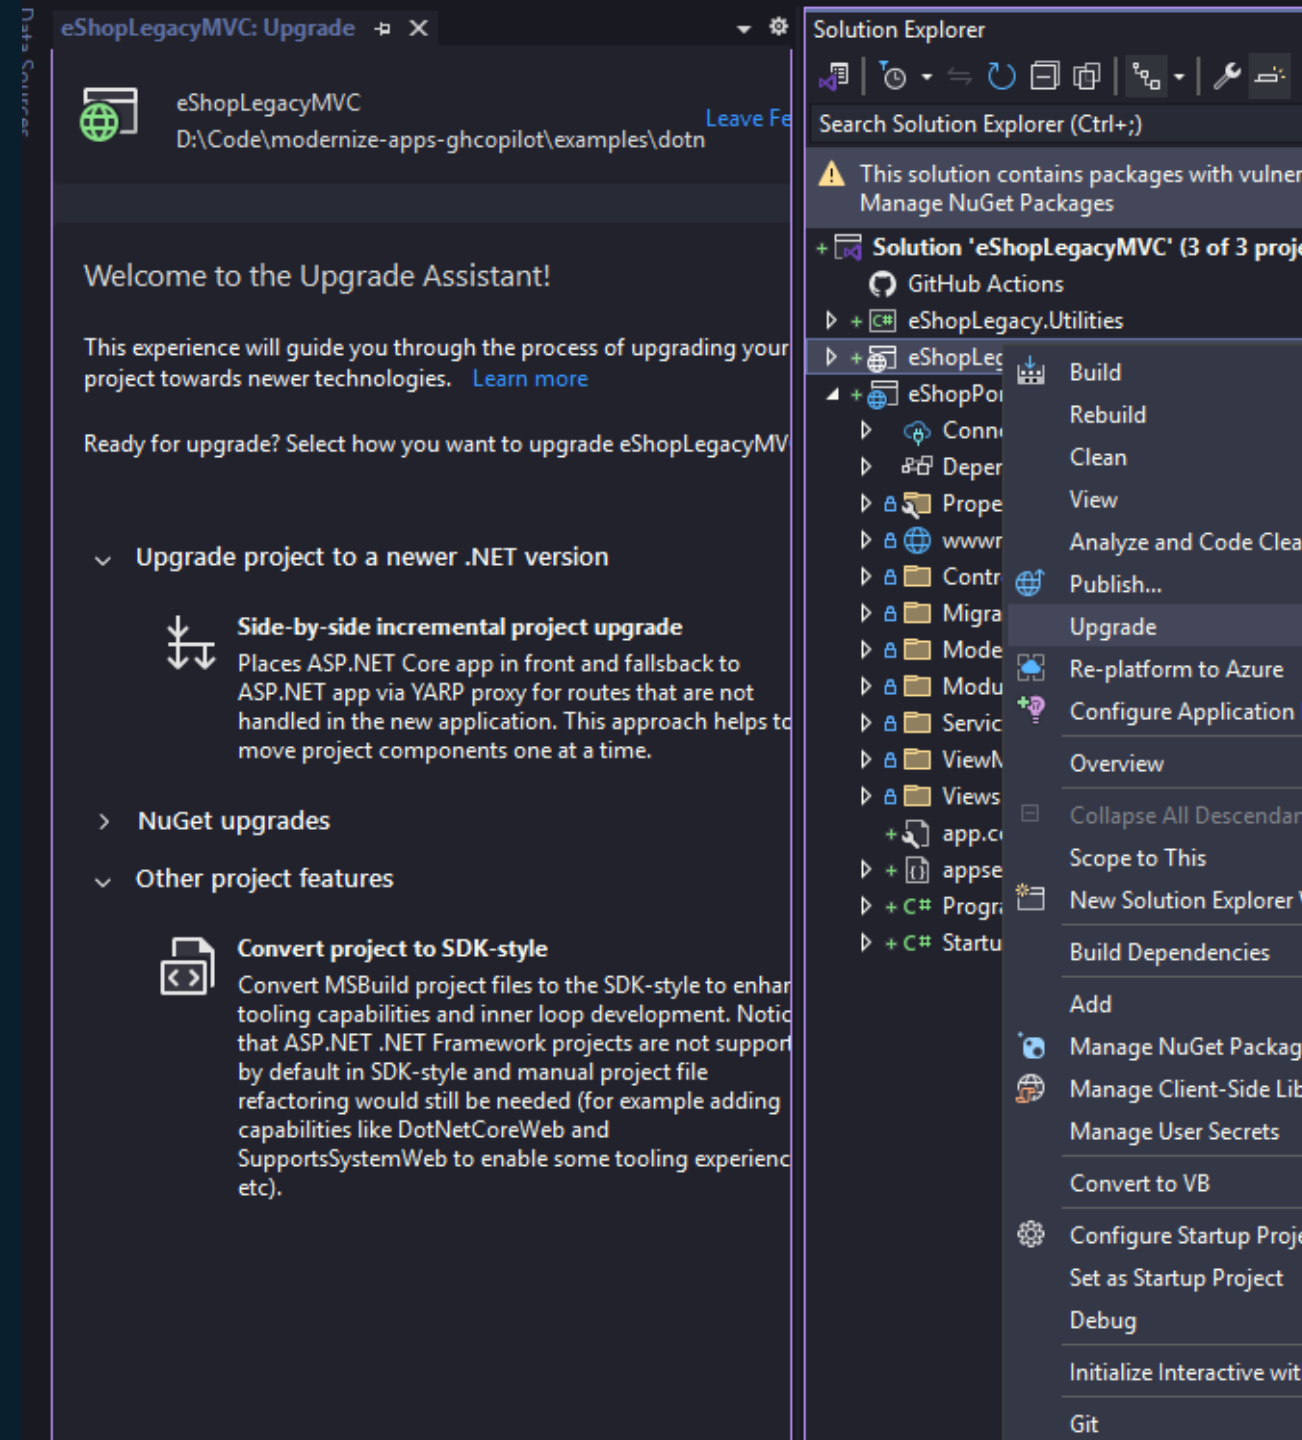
Data Sources

eShopLegacyMVC: Upgrade

eShopLegacyMVC
D:\Code\modernize-apps-ghcopilot\examples\dotn

Leave Fe

Welcome to the Upgrade Assistant!

This experience will guide you through the process of upgrading your project towards newer technologies. Learn more

Ready for upgrade? Select how you want to upgrade eShopLegacyMV

Upgrade project to a newer .NET version

Side-by-side incremental project upgrade
Places ASP.NET Core app in front and fallsback to ASP.NET app via YARP proxy for routes that are not handled in the new application. This approach helps to move project components one at a time.

NuGet upgrades

Other project features

Convert project to SDK-style
Convert MSBuild project files to the SDK-style to enhan tooling capabilities and inner loop development. Notic that ASP.NET .NET Framework projects are not support by default in SDK-style and manual project file refactoring would still be needed (for example adding capabilities like DotNetCoreWeb and SupportsSystemWeb to enable some tooling experienc etc).

Solution Explorer

Search Solution Explorer (Ctrl+;)

This solution contains packages with vulner
Manage NuGet Packages

Solution 'eShopLegacyMVC' (3 of 3 proj
GitHub Actions
eShopLegacy.Utilities
eShopLeg
eShopPor
Conn
Deper
Prope
wwwr
Contr
Migra
Mode
Modu
Servic
ViewN
Views
app.c
appse
Progr
Startu

Build
Rebuild
Clean
View
Analyze and Code Clea
Publish...
Upgrade
Re-platform to Azure
Configure Application
Overview
Collapse All Descendan
Scope to This
New Solution Explorer
Build Dependencies
Add
Manage NuGet Packag
Manage Client-Side Lib
Manage User Secrets
Convert to VB
Configure Startup Proj
Set as Startup Project
Debug
Initialize Interactive wit
Git